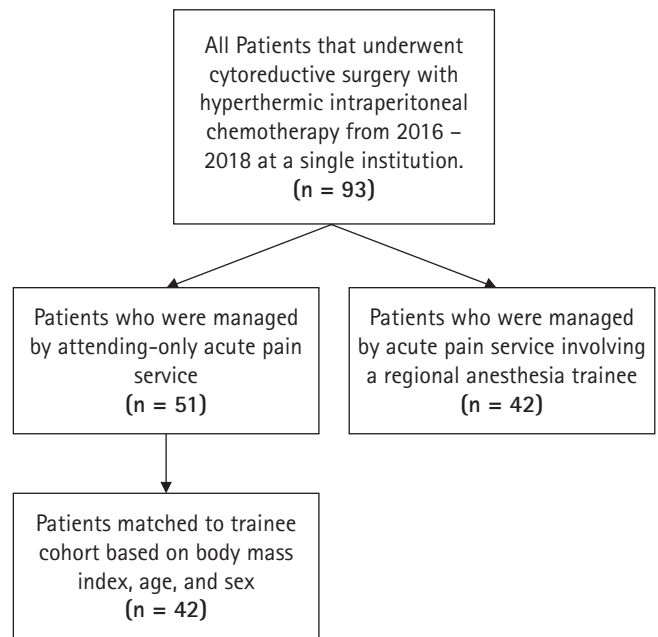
All Patients that underwent cytoreductive surgery with hyperthermic intraperitoneal chemotherapy from 2016 – 2018 at a single institution.
(n = 93)

Patients who were managed by attending-only acute pain service
(n = 51)

Patients who were managed by acute pain service involving a regional anesthesia trainee
(n = 42)

Patients matched to trainee cohort based on body mass index, age, and sex
(n = 42)